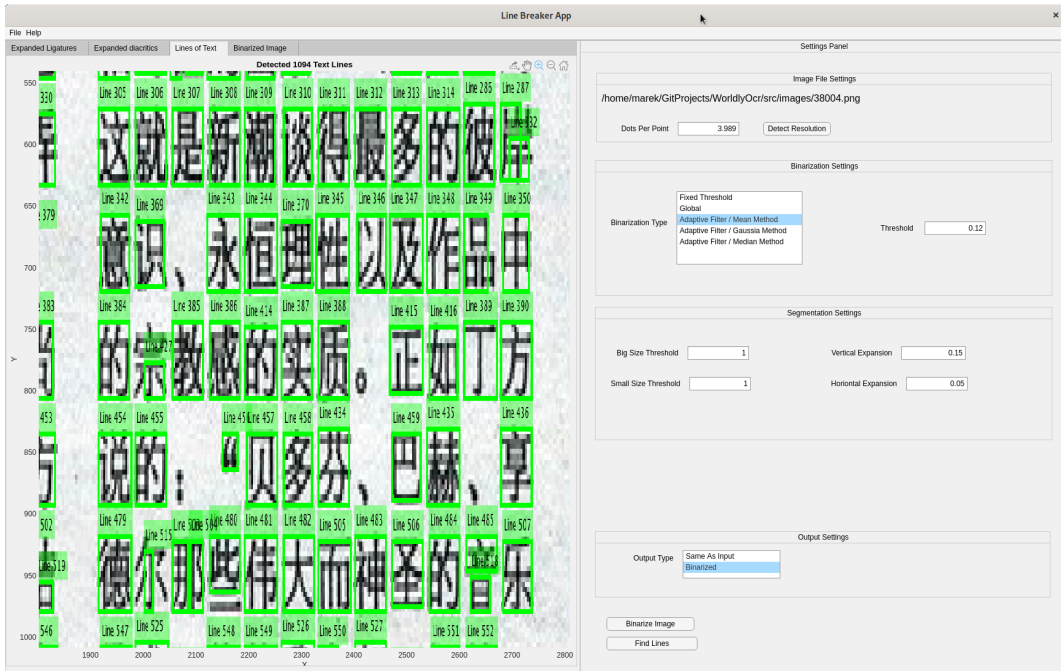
Line Breaker App

File Help

Expanded Ligatures | Expanded diacritics | Lines of Text | Binarized Image

Detected 1094 Text Lines

550 600 650 700 750 800 850 900 950 1000

Y

1900 2000 2100 2200 2300 2400 2500 2600 2700 2800

X

350 Line 305 Line 306 Line 307 Line 308 Line 309 Line 310 Line 311 Line 312 Line 313 Line 314 Line 285 Line 287

这就是新潮淡得最多的彼

Line 342 Line 369 Line 343 Line 344 Line 370 Line 345 Line 346 Line 347 Line 348 Line 349 Line 350 379

意识、永恒理性以及作品中

383 Line 384 Line 385 Line 386 Line 414 Line 387 Line 388 Line 415 Line 416 Line 389 Line 390

的宗教感的实质。正如丁方

453 Line 454 Line 455 Line 457 Line 458 Line 434 Line 459 Line 435 Line 436

说的："贝多芬、巴赫、享

502 Line 479 Line 515 Line 480 Line 481 Line 482 Line 505 Line 483 Line 506 Line 484 Line 485 Line 507 Line 519

德尔那些伟大而神圣的音乐

546 Line 547 Line 525 Line 548 Line 549 Line 526 Line 550 Line 527 Line 551 Line 552

Settings Panel

Image File Settings

/home/marek/GitProjects/WorldlyOcr/src/images/38004.png

Dots Per Point 3.989 Detect Resolution

Binarization Settings

Binarization Type
Fixed Threshold
Global
Adaptive Filter / Mean Method
Adaptive Filter / Gaussia Method
Adaptive Filter / Median Method

Threshold 0.12

Segmentation Settings

Big Size Threshold 1
Vertical Expansion 0.15
Small Size Threshold 1
Horiontal Expansion 0.05

Output Settings

Output Type
Same As Input
Binarized

Binarize Image

Find Lines